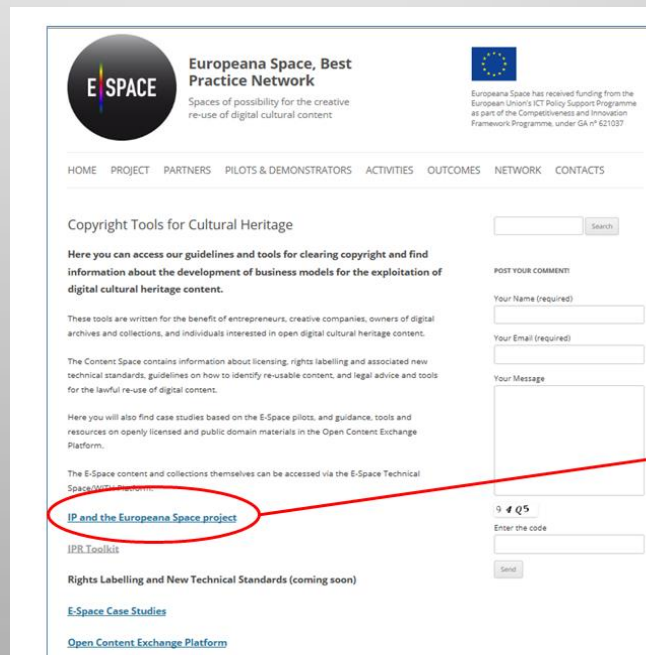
E SPACE

Europeana Space, Best Practice Network

Spaces of possibility for the creative re-use of digital cultural content

Europeana Space has received funding from the European Union's ICT Policy Support Programme as part of the Competitiveness and Innovation Framework Programme, under GA n° 621037

HOME PROJECT PARTNERS PILOTS & DEMONSTRATORS ACTIVITIES OUTCOMES NETWORK CONTACTS

Copyright Tools for Cultural Heritage

Here you can access our guidelines and tools for clearing copyright and find information about the development of business models for the exploitation of digital cultural heritage content.

These tools are written for the benefit of entrepreneurs, creative companies, owners of digital archives and collections, and individuals interested in open digital cultural heritage content.

The Content Space contains information about licensing, rights labelling and associated new technical standards, guidelines on how to identify re-usable content, and legal advice and tools for the lawful re-use of digital content.

Here you will also find case studies based on the E-Space pilots, and guidance, tools and resources on openly licensed and public domain materials in the Open Content Exchange Platform.

The E-Space content and collections themselves can be accessed via the E-Space Technical Space/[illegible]

IP and the Europeana Space project

IPR Toolkit

Rights Labelling and New Technical Standards (coming soon)

E-Space Case Studies

Open Content Exchange Platform

Search

POST YOUR COMMENT!

Your Name (required)

Your Email (required)

Your Message

9 4 Q5

Enter the code

Send